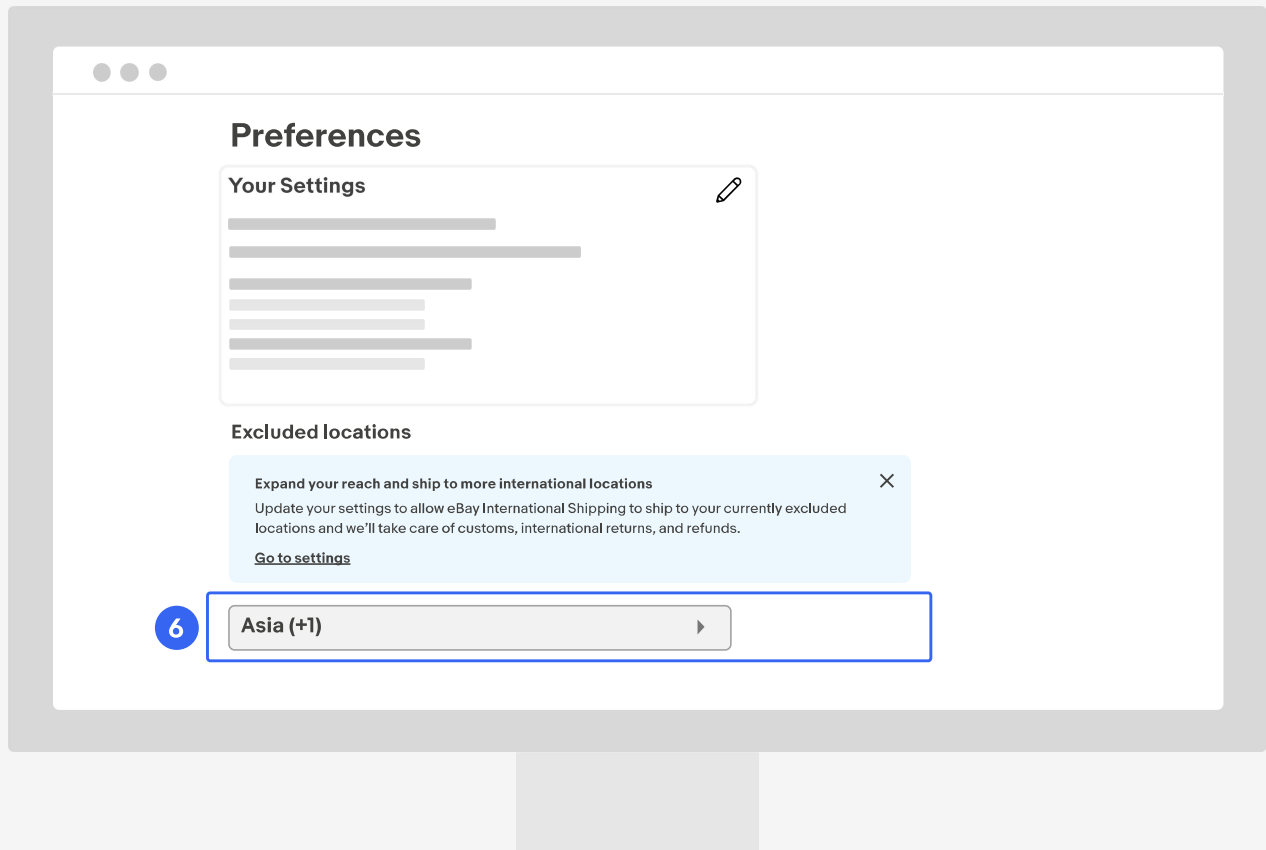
Preferences

Your Settings

Excluded locations

Expand your reach and ship to more international locations

Update your settings to allow eBay International Shipping to ship to your currently excluded locations and we'll take care of customs, international returns, and refunds.

Go to settings

6

Asia (+1)